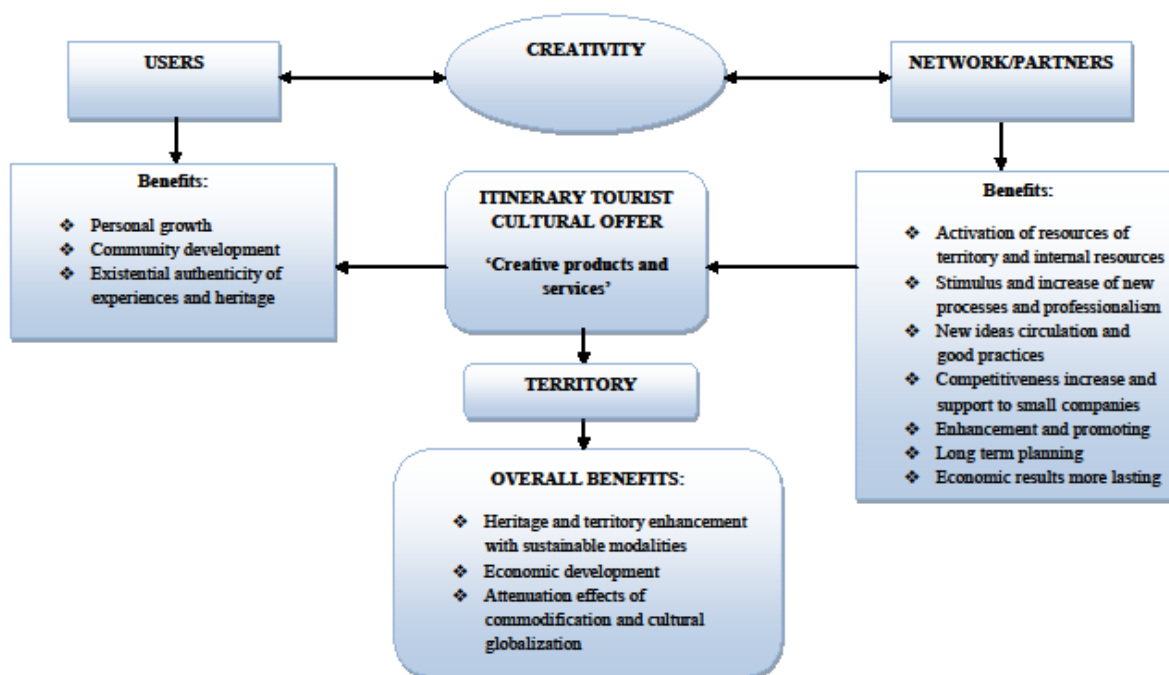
USERS

CREATIVITY

NETWORK/PARTNERS

Benefits:

❖ Personal growth
❖ Community development
❖ Existential authenticity of experiences and heritage

ITINERARY TOURIST CULTURAL OFFER

'Creative products and services'

Benefits:

❖ Activation of resources of territory and internal resources
❖ Stimulus and increase of new processes and professionalism
❖ New ideas circulation and good practices
❖ Competitiveness increase and support to small companies
❖ Enhancement and promoting
❖ Long term planning
❖ Economic results more lasting

TERRITORY

OVERALL BENEFITS:

❖ Heritage and territory enhancement with sustainable modalities
❖ Economic development
❖ Attenuation effects of commodification and cultural globalization